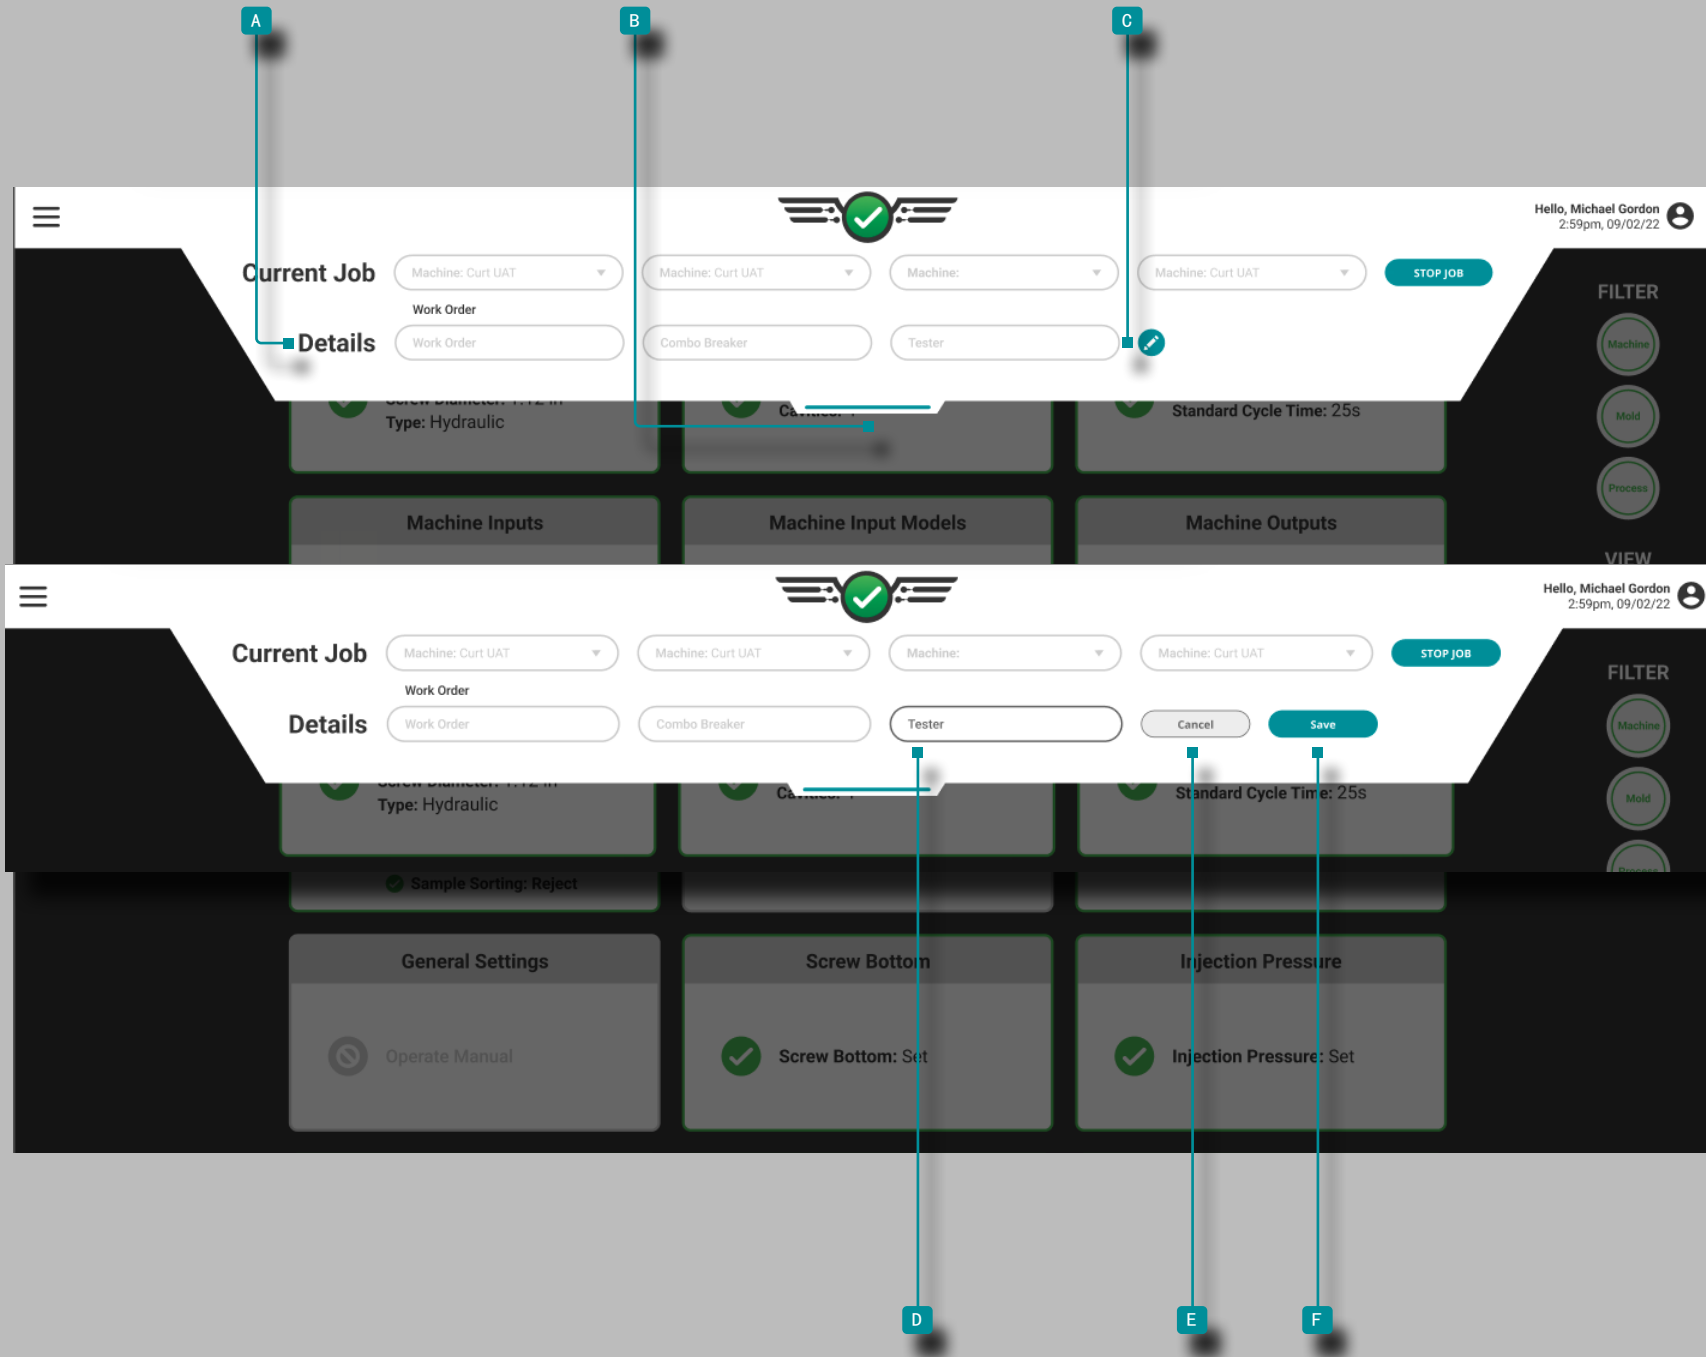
A
B
C

Hello, Michael Gordon
2:59pm, 09/02/22

Current Job
Machine: Curt UAT
Machine: Curt UAT
Machine:
Machine: Curt UAT
STOP JOB

Work Order
Details
Work Order
Combo Breaker
Tester

FILTER
Machine
Mold
Process

Type: Hydraulic
Standard Cycle Time: 25s

Machine Inputs
Machine Input Models
Machine Outputs

VIEW

Hello, Michael Gordon
2:59pm, 09/02/22

Current Job
Machine: Curt UAT
Machine: Curt UAT
Machine:
Machine: Curt UAT
STOP JOB

Work Order
Details
Work Order
Combo Breaker
Tester
Cancel
Save

FILTER
Machine
Mold

Type: Hydraulic
Standard Cycle Time: 25s

Sample Sorting: Reject

General Settings
Screw Bottom
Injection Pressure

Operate Manual
Screw Bottom: Set
Injection Pressure: Set

D
E
F